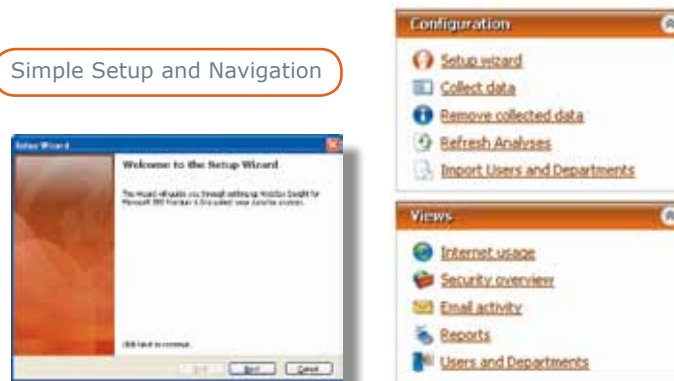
Simple Setup and Navigation

Setup Wizard

Welcome to the Setup Wizard

This wizard will guide you through setting up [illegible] Insight for Microsoft ISA Server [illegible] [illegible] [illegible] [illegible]

Click Next to continue.

< Back Next Cancel

Configuration

Setup wizard

Collect data

Remove collected data

Refresh Analyses

Import Users and Departments

Views

Internet usage

Security overview

Email activity

Reports

Users and Departments